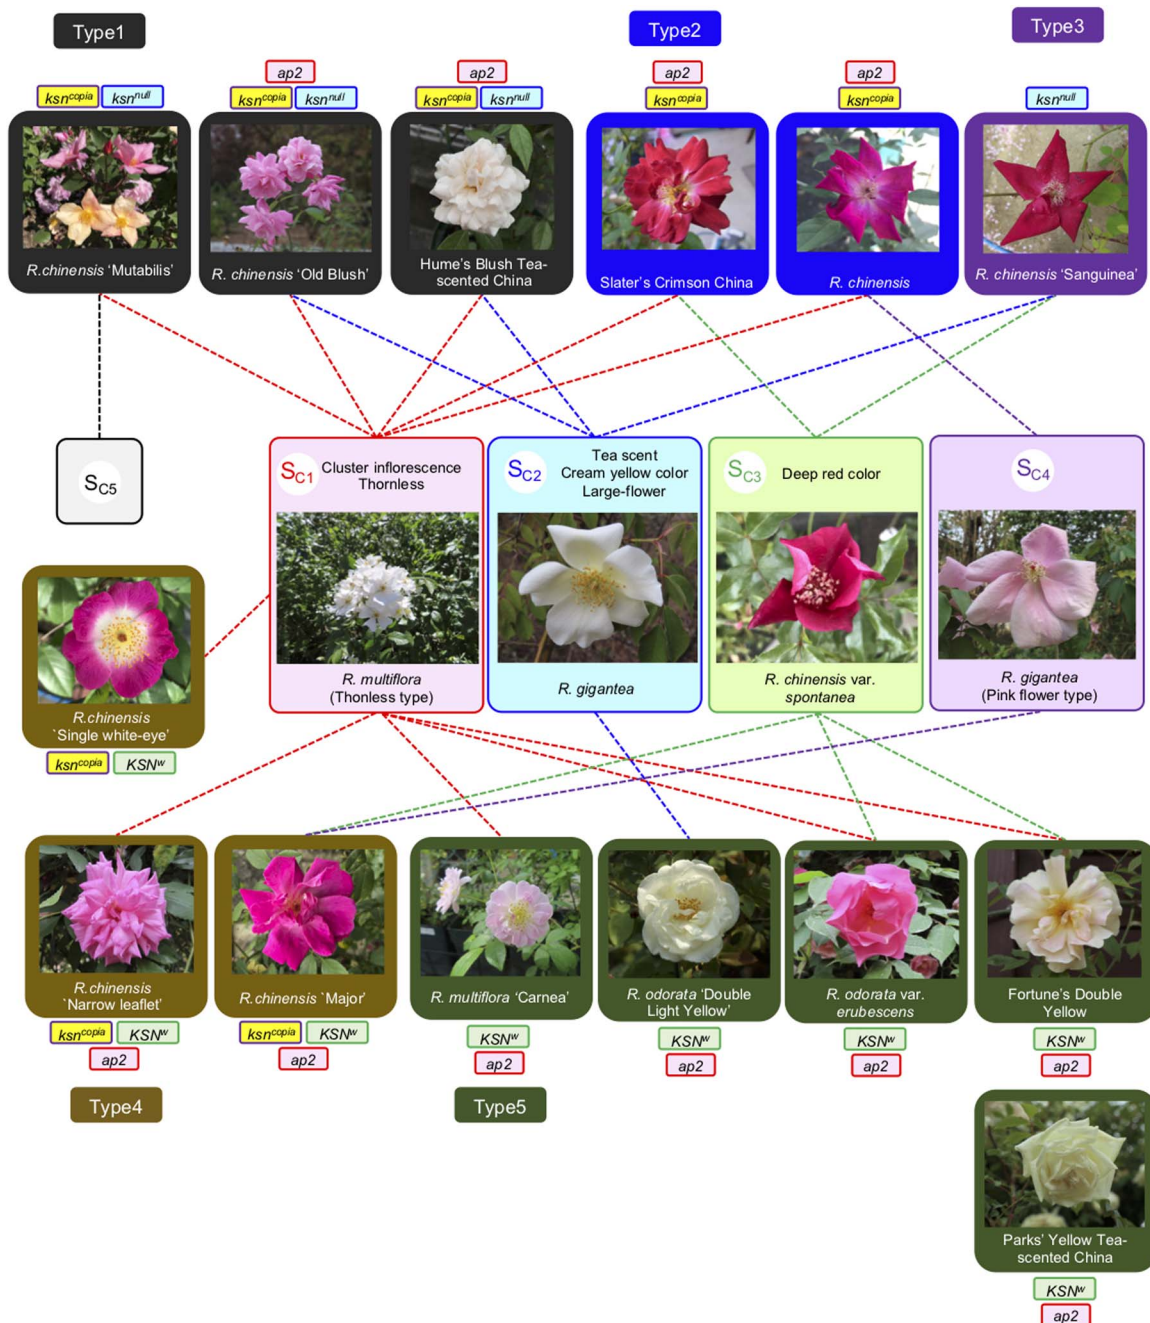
Type1

Type2

Type3

$ksn^{copia}$ $ksn^{null}$

R.chinensis 'Mutabilis'

ap2

$ksn^{copia}$ $ksn^{null}$

R. chinensis 'Old Blush'

ap2

$ksn^{copia}$ $ksn^{null}$

Hume's Blush Tea-scented China

ap2

$ksn^{copia}$

Slater's Crimson China

ap2

$ksn^{copia}$

R. chinensis

$ksn^{null}$

R. chinensis 'Sanguinea'

$S_{C5}$

$S_{C1}$ Cluster inflorescence Thornless

R. multiflora (Thornless type)

$S_{C2}$ Tea scent Cream yellow color Large-flower

R. gigantea

$S_{C3}$ Deep red color

R. chinensis var. spontanea

$S_{C4}$

R. gigantea (Pink flower type)

R.chinensis `Single white-eye'

$ksn^{copia}$ $KSN^{w}$

R.chinensis `Narrow leaflet'

$ksn^{copia}$ $KSN^{w}$

ap2

R.chinensis `Major'

$ksn^{copia}$ $KSN^{w}$

ap2

R. multiflora 'Carnea'

$KSN^{w}$

ap2

R. odorata 'Double Light Yellow'

$KSN^{w}$

ap2

R. odorata var. erubescens

$KSN^{w}$

ap2

Fortune's Double Yellow

$KSN^{w}$

ap2

Type4

Type5

Parks' Yellow Tea-scented China

$KSN^{w}$

ap2